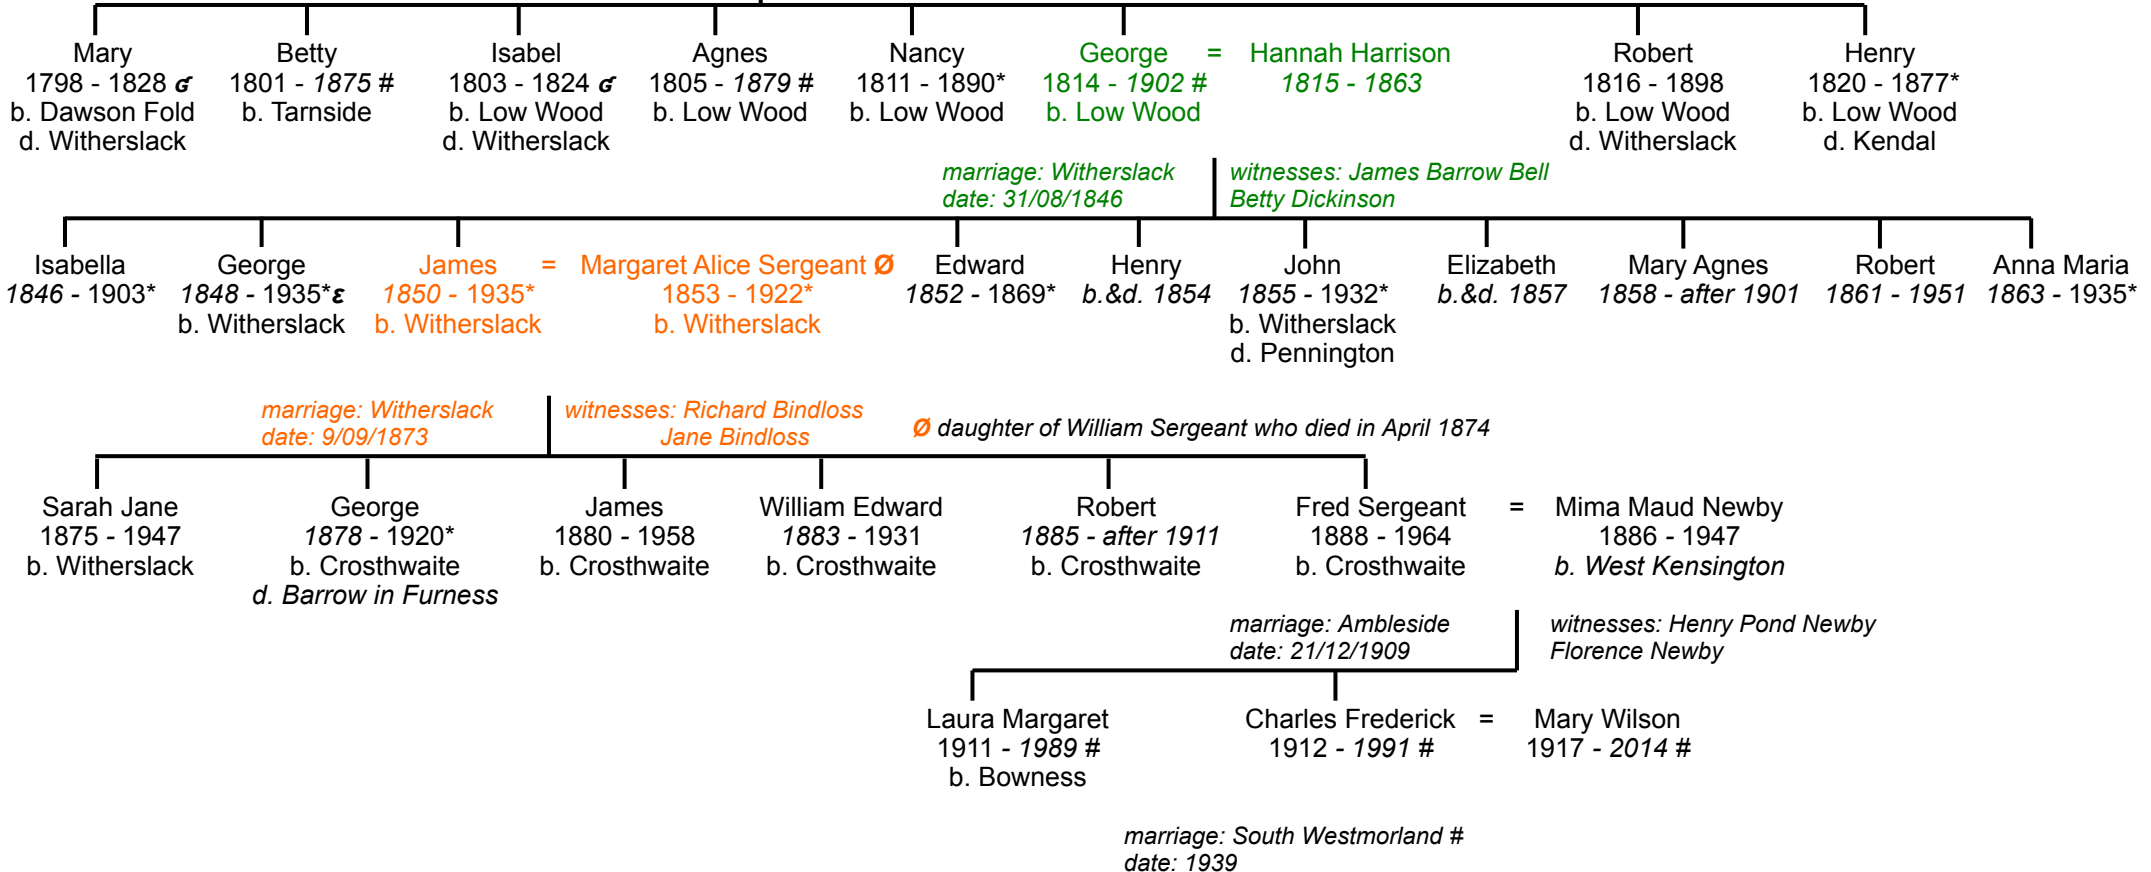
Mary
1798 - 1828 ɕ
b. Dawson Fold
d. Witherslack

Betty
1801 - 1875 #
b. Tarnside

Isabel
1803 - 1824 ɕ
b. Low Wood
d. Witherslack

Agnes
1805 - 1879 #
b. Low Wood

Nancy
1811 - 1890*
b. Low Wood

George = Hannah Harrison
1814 - 1902 # 1815 - 1863
b. Low Wood

Robert
1816 - 1898
b. Low Wood
d. Witherslack

Henry
1820 - 1877*
b. Low Wood
d. Kendal

marriage: Witherslack
date: 31/08/1846

witnesses: James Barrow Bell
Betty Dickinson

Isabella
1846 - 1903*

George
1848 - 1935*ε
b. Witherslack

James = Margaret Alice Sergeant Ø
1850 - 1935* 1853 - 1922*
b. Witherslack b. Witherslack

Edward
1852 - 1869*

Henry
b.&d. 1854

John
1855 - 1932*
b. Witherslack
d. Pennington

Elizabeth
b.&d. 1857

Mary Agnes
1858 - after 1901

Robert
1861 - 1951

Anna Maria
1863 - 1935*

marriage: Witherslack
date: 9/09/1873

witnesses: Richard Bindloss
Jane Bindloss

Ø daughter of William Sergeant who died in April 1874

Sarah Jane
1875 - 1947
b. Witherslack

George
1878 - 1920*
b. Crosthwaite
d. Barrow in Furness

James
1880 - 1958
b. Crosthwaite

William Edward
1883 - 1931
b. Crosthwaite

Robert
1885 - after 1911
b. Crosthwaite

Fred Sergeant = Mima Maud Newby
1888 - 1964 1886 - 1947
b. Crosthwaite b. West Kensington

marriage: Ambleside
date: 21/12/1909

witnesses: Henry Pond Newby
Florence Newby

Laura Margaret
1911 - 1989 #
b. Bowness

Charles Frederick = Mary Wilson
1912 - 1991 # 1917 - 2014 #

marriage: South Westmorland #
date: 1939